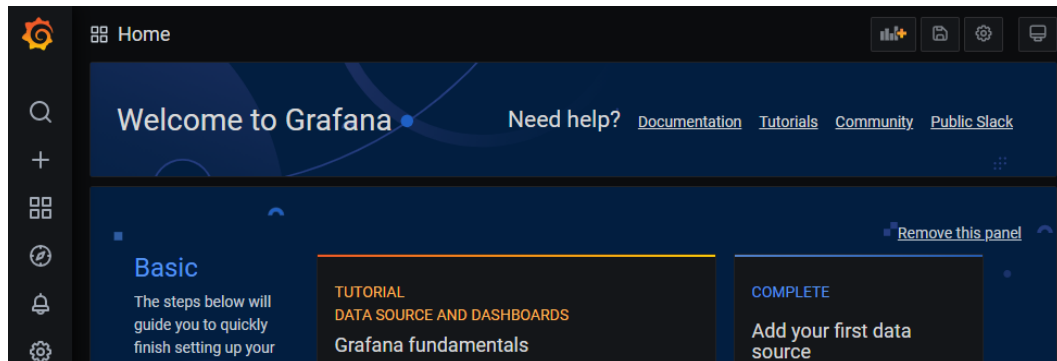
Home

Welcome to Grafana

Need help? Documentation Tutorials Community Public Slack

Remove this panel

Basic

The steps below will guide you to quickly finish setting up your

TUTORIAL
DATA SOURCE AND DASHBOARDS
Grafana fundamentals

COMPLETE
Add your first data source